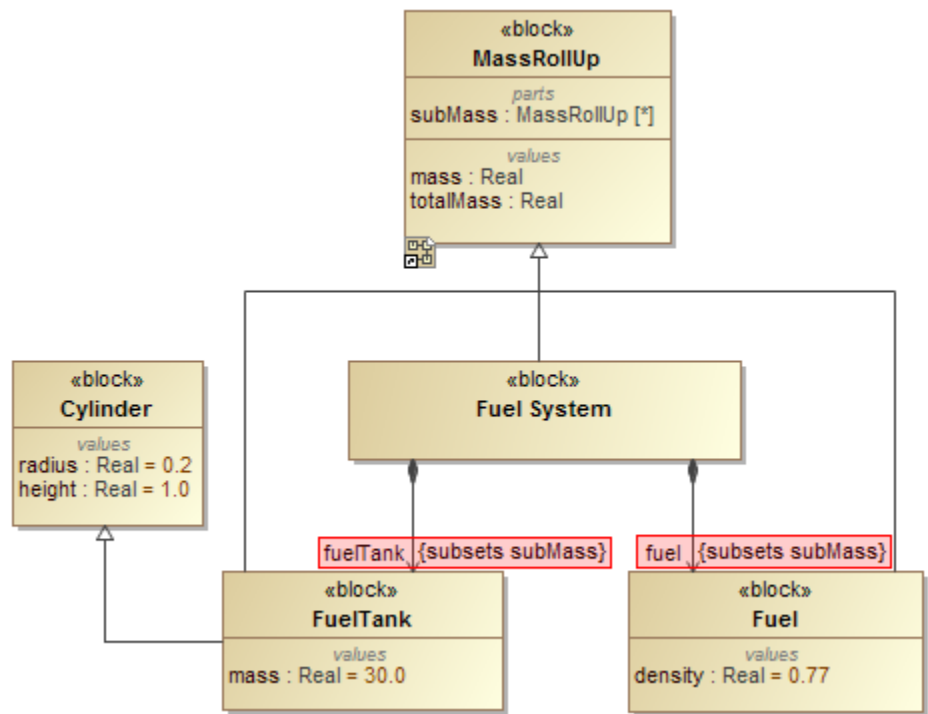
«block»
MassRollUp
parts
subMass : MassRollUp [*]
values
mass : Real
totalMass : Real

«block»
Cylinder
values
radius : Real = 0.2
height : Real = 1.0

«block»
Fuel System

fuelTank {subsets subMass}

fuel {subsets subMass}

«block»
FuelTank
values
mass : Real = 30.0

«block»
Fuel
values
density : Real = 0.77